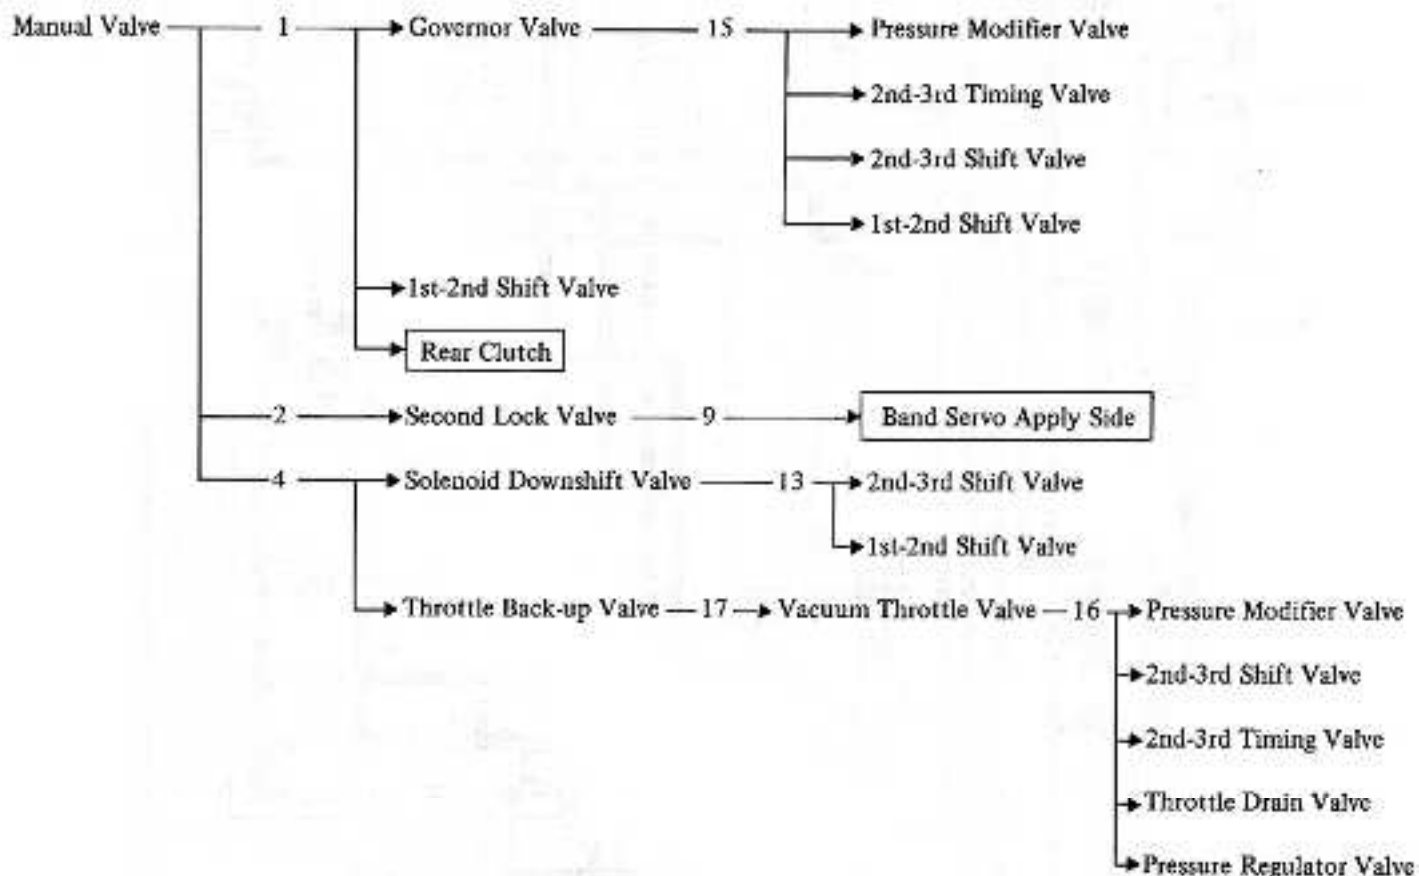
Manual Valve — 1 → Governor Valve — 15 → Pressure Modifier Valve
→ 2nd-3rd Timing Valve
→ 2nd-3rd Shift Valve
→ 1st-2nd Shift Valve
→ 1st-2nd Shift Valve
→ Rear Clutch
— 2 → Second Lock Valve — 9 → Band Servo Apply Side
— 4 → Solenoid Downshift Valve — 13 → 2nd-3rd Shift Valve
→ 1st-2nd Shift Valve
→ Throttle Back-up Valve — 17 → Vacuum Throttle Valve — 16 → Pressure Modifier Valve
→ 2nd-3rd Shift Valve
→ 2nd-3rd Timing Valve
→ Throttle Drain Valve
→ Pressure Regulator Valve